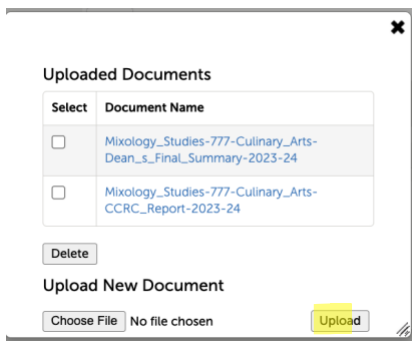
Uploaded Documents

| Select | Document Name |
|---|---|
| ☐ | Mixology_Studies-777-Culinary_Arts-Dean_s_Final_Summary-2023-24 |
| ☐ | Mixology_Studies-777-Culinary_Arts-CCRC_Report-2023-24 |

Delete

Upload New Document

Choose File No file chosen

Upload